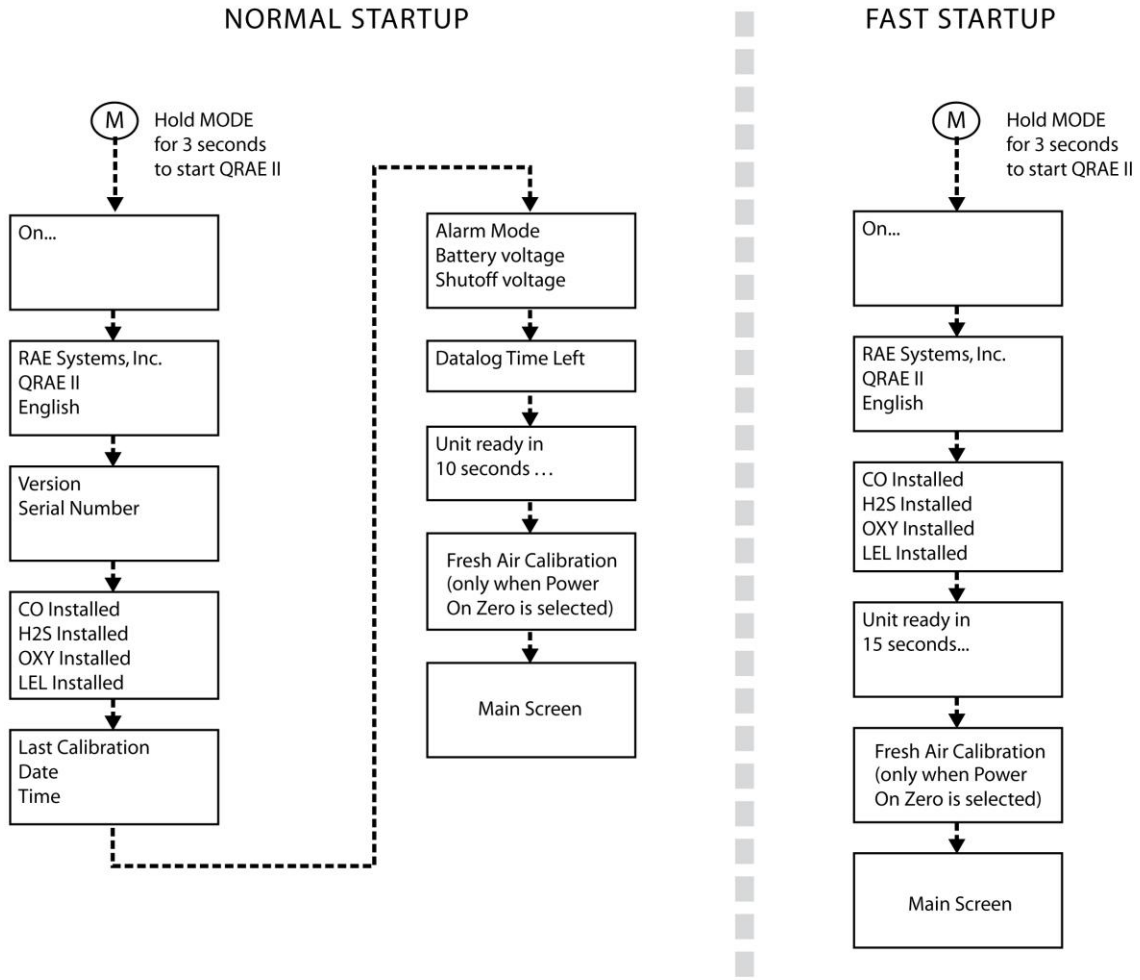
NORMAL STARTUP

M

Hold MODE for 3 seconds to start QRAE II

On...

RAE Systems, Inc.
QRAE II
English

Version
Serial Number

CO Installed
H2S Installed
OXY Installed
LEL Installed

Last Calibration
Date
Time

Alarm Mode
Battery voltage
Shutoff voltage

Datalog Time Left

Unit ready in
10 seconds . . .

Fresh Air Calibration (only when Power On Zero is selected)

Main Screen

FAST STARTUP

M

Hold MODE for 3 seconds to start QRAE II

On...

RAE Systems, Inc.
QRAE II
English

CO Installed
H2S Installed
OXY Installed
LEL Installed

Unit ready in
15 seconds...

Fresh Air Calibration (only when Power On Zero is selected)

Main Screen